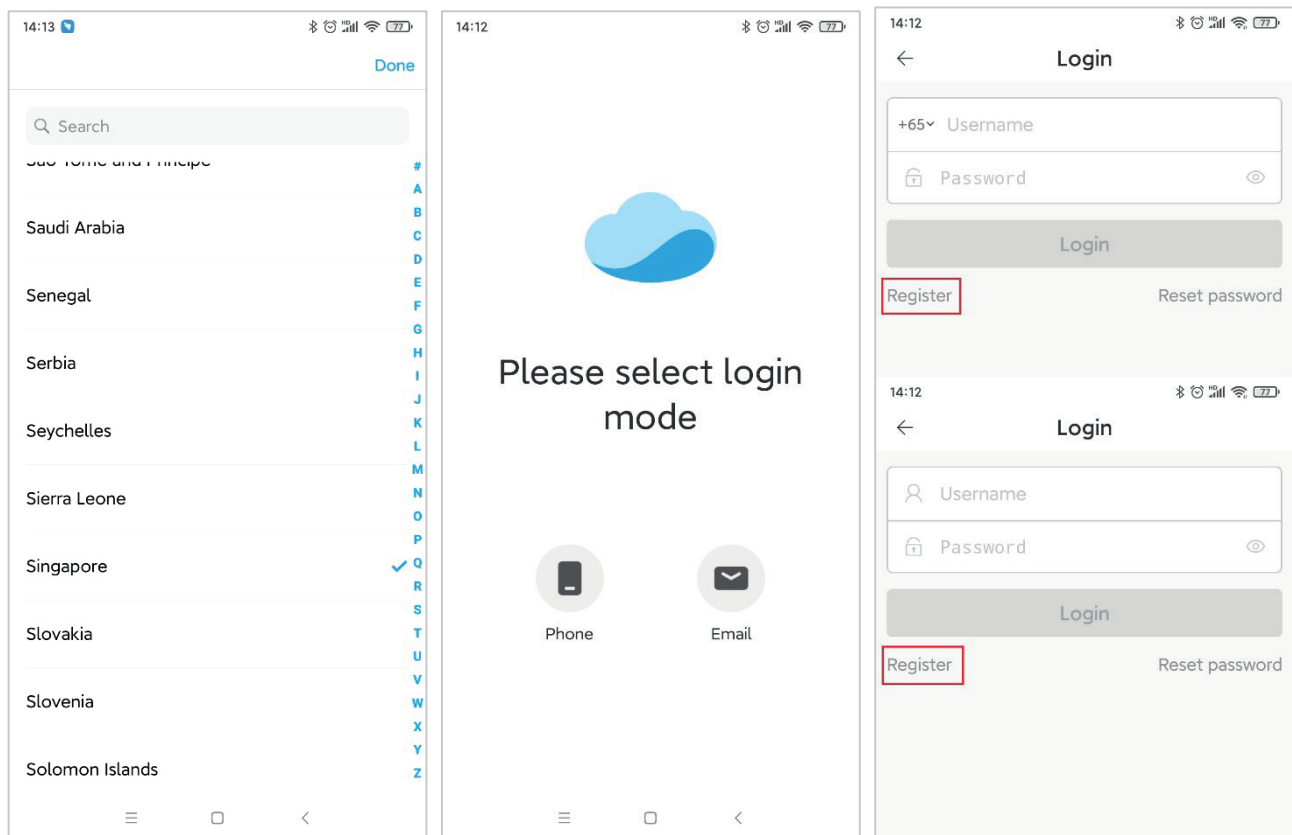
14:13

77

Done

Search

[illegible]

Saudi Arabia

Senegal

Serbia

Seychelles

Sierra Leone

Singapore

Slovakia

Slovenia

Solomon Islands

#
A
B
C
D
E
F
G
H
I
J
K
L
M
N
O
P
Q
R
S
T
U
V
W
X
Y
Z

14:12

77

Please select login mode

Phone

Email

14:12

77

Login

+65 Username

Password

Login

Register

Reset password

14:12

77

Login

Username

Password

Login

Register

Reset password